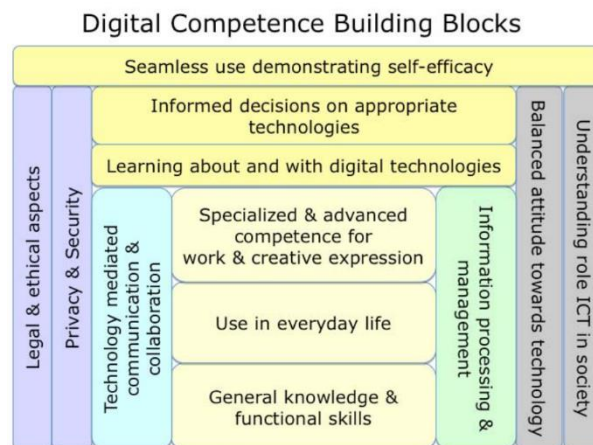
Digital Competence Building Blocks

Seamless use demonstrating self-efficacy

Legal & ethical aspects

Privacy & Security

Informed decisions on appropriate technologies

Learning about and with digital technologies

Technology mediated communication & collaboration

Specialized & advanced competence for work & creative expression

Use in everyday life

General knowledge & functional skills

Information processing & management

Balanced attitude towards technology

Understanding role ICT in society